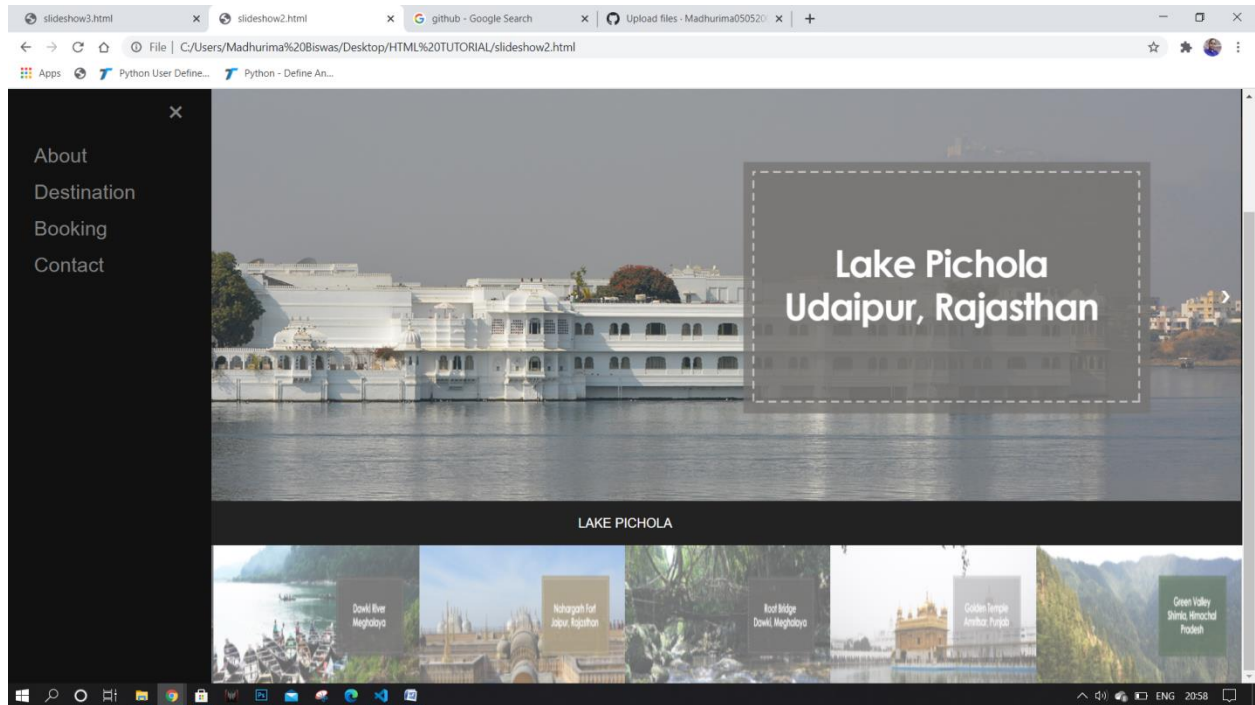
slideshow3.html × slideshow2.html × github - Google Search × Upload files · Madhurima050520 × +

File | C:/Users/Madhurima%20Biswas/Desktop/HTML%20TUTORIAL/slideshow2.html

Apps Python User Define... Python - Define An...

×

About

Destination

Booking

Contact

Lake Pichola
Udaipur, Rajasthan

LAKE PICHOLA

Dawki River Meghalaya

Nahargarh Fort Jaipur, Rajasthan

Root Bridge Dawki, Meghalaya

Golden Temple Amritsar, Punjab

Green Valley Shimla, Himachal Pradesh

ENG 20:58